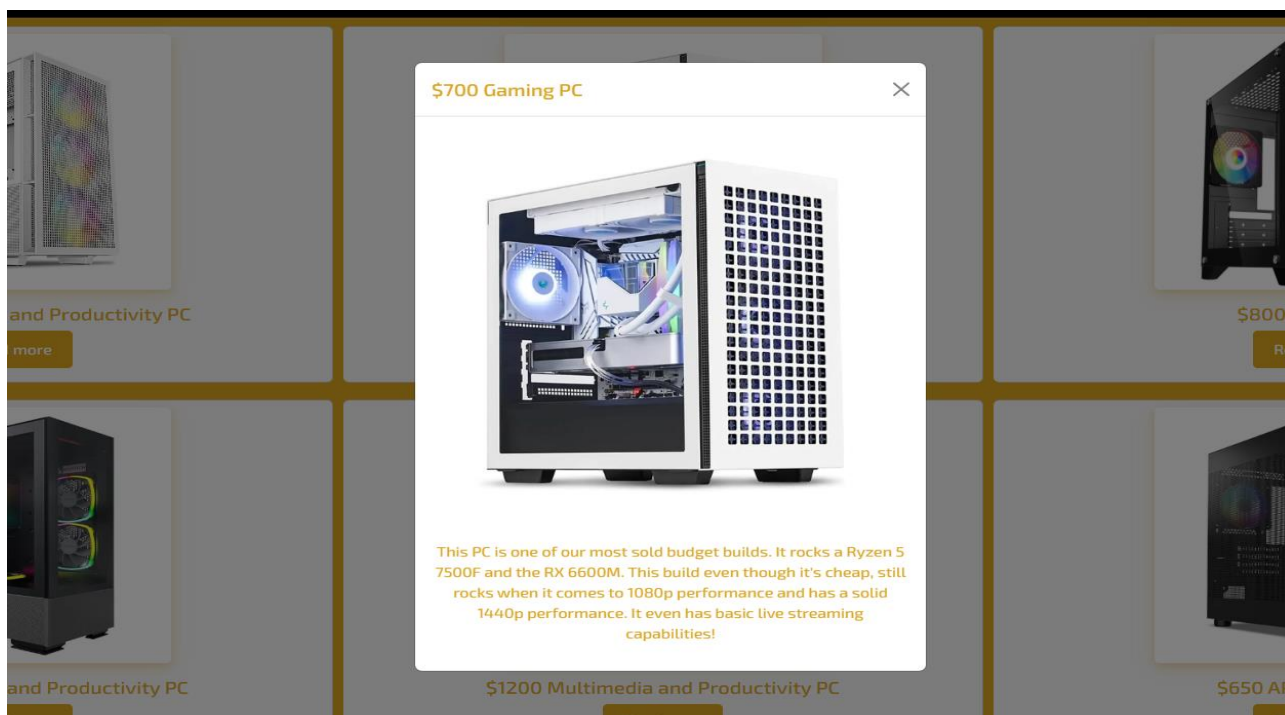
and Productivity PC

more

$800

R

$700 Gaming PC

×

This PC is one of our most sold budget builds. It rocks a Ryzen 5 7500F and the RX 6600M. This build even though it's cheap, still rocks when it comes to 1080p performance and has a solid 1440p performance. It even has basic live streaming capabilities!

and Productivity PC

$1200 Multimedia and Productivity PC

$650 A